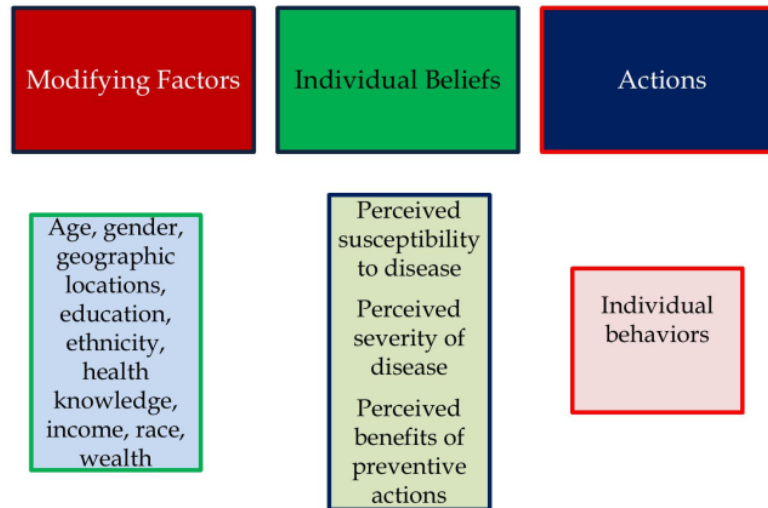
Modifying Factors

Individual Beliefs

Actions

Age, gender, geographic locations, education, ethnicity, health knowledge, income, race, wealth

Perceived susceptibility to disease

Perceived severity of disease

Perceived benefits of preventive actions

Individual behaviors